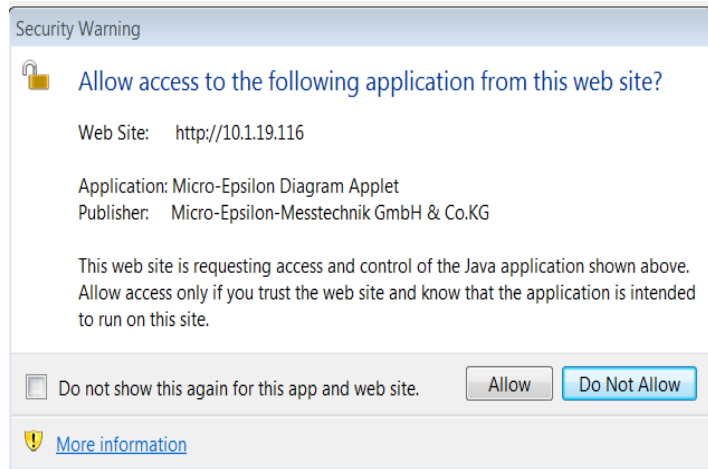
Security Warning

Allow access to the following application from this web site?

Web Site: http://10.1.19.116

Application: Micro-Epsilon Diagram Applet
Publisher: Micro-Epsilon-Messtechnik GmbH & Co.KG

This web site is requesting access and control of the Java application shown above. Allow access only if you trust the web site and know that the application is intended to run on this site.

Do not show this again for this app and web site.

Allow

Do Not Allow

More information